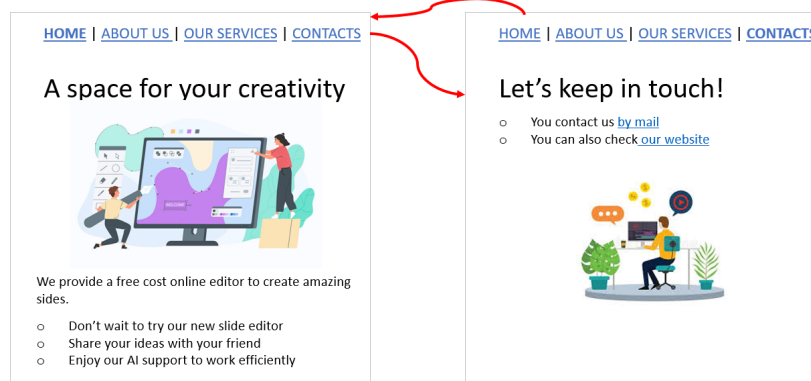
HOME | ABOUT US | OUR SERVICES | CONTACTS

A space for your creativity

WELCOME

We provide a free cost online editor to create amazing sides.

- Don't wait to try our new slide editor
- Share your ideas with your friend
- Enjoy our AI support to work efficiently

HOME | ABOUT US | OUR SERVICES | CONTACTS

Let's keep in touch!

- You contact us by mail
- You can also check our website